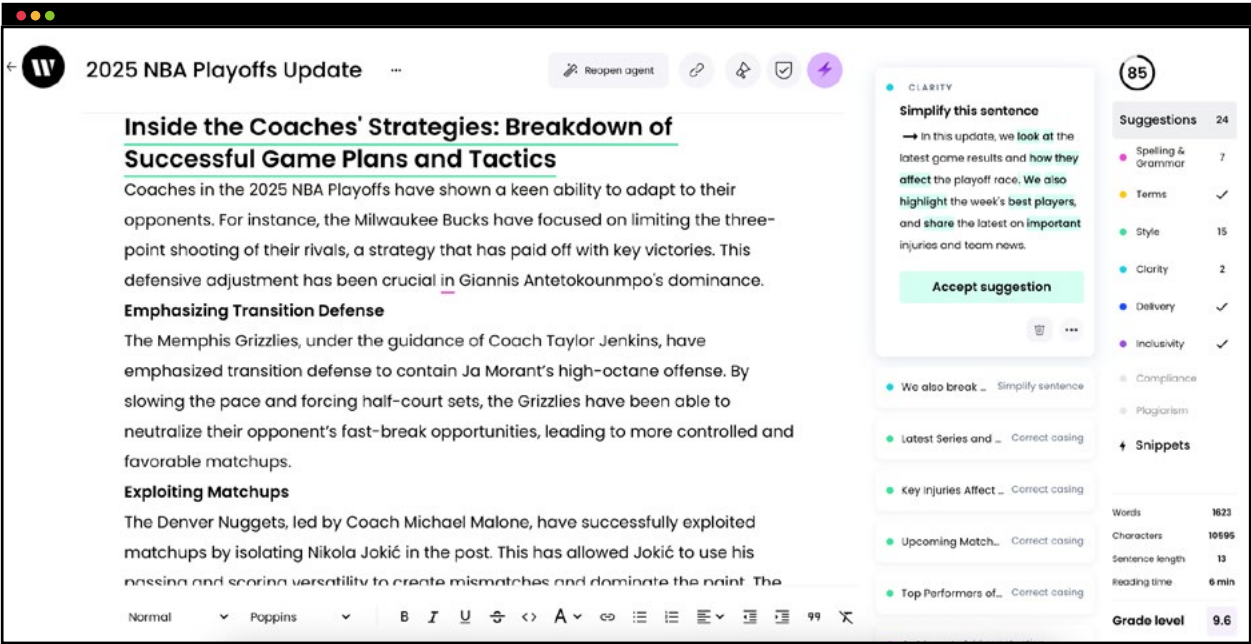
2025 NBA Playoffs Update ···

Reopen agent

Inside the Coaches' Strategies: Breakdown of Successful Game Plans and Tactics

Coaches in the 2025 NBA Playoffs have shown a keen ability to adapt to their opponents. For instance, the Milwaukee Bucks have focused on limiting the three-point shooting of their rivals, a strategy that has paid off with key victories. This defensive adjustment has been crucial in Giannis Antetokounmpo's dominance.

Emphasizing Transition Defense

The Memphis Grizzlies, under the guidance of Coach Taylor Jenkins, have emphasized transition defense to contain Ja Morant's high-octane offense. By slowing the pace and forcing half-court sets, the Grizzlies have been able to neutralize their opponent's fast-break opportunities, leading to more controlled and favorable matchups.

Exploiting Matchups

The Denver Nuggets, led by Coach Michael Malone, have successfully exploited matchups by isolating Nikola Jokić in the post. This has allowed Jokić to use his passing and scoring versatility to create mismatches and dominate the paint. The

Normal Poppins

CLARITY

Simplify this sentence

→ In this update, we look at the latest game results and how they affect the playoff race. We also highlight the week's best players, and share the latest on important injuries and team news.

Accept suggestion

We also break ... Simplify sentence

Latest Series and ... Correct casing

Key Injuries Affect ... Correct casing

Upcoming Match... Correct casing

Top Performers of... Correct casing

85

Suggestions 24

Spelling & Grammar 7

Terms ✓

Style 15

Clarity 2

Delivery ✓

Inclusivity ✓

Compliance

Plagiarism

Snippets

Words 1623

Characters 10595

Sentence length 13

Reading time 6 min

Grade level 9.6